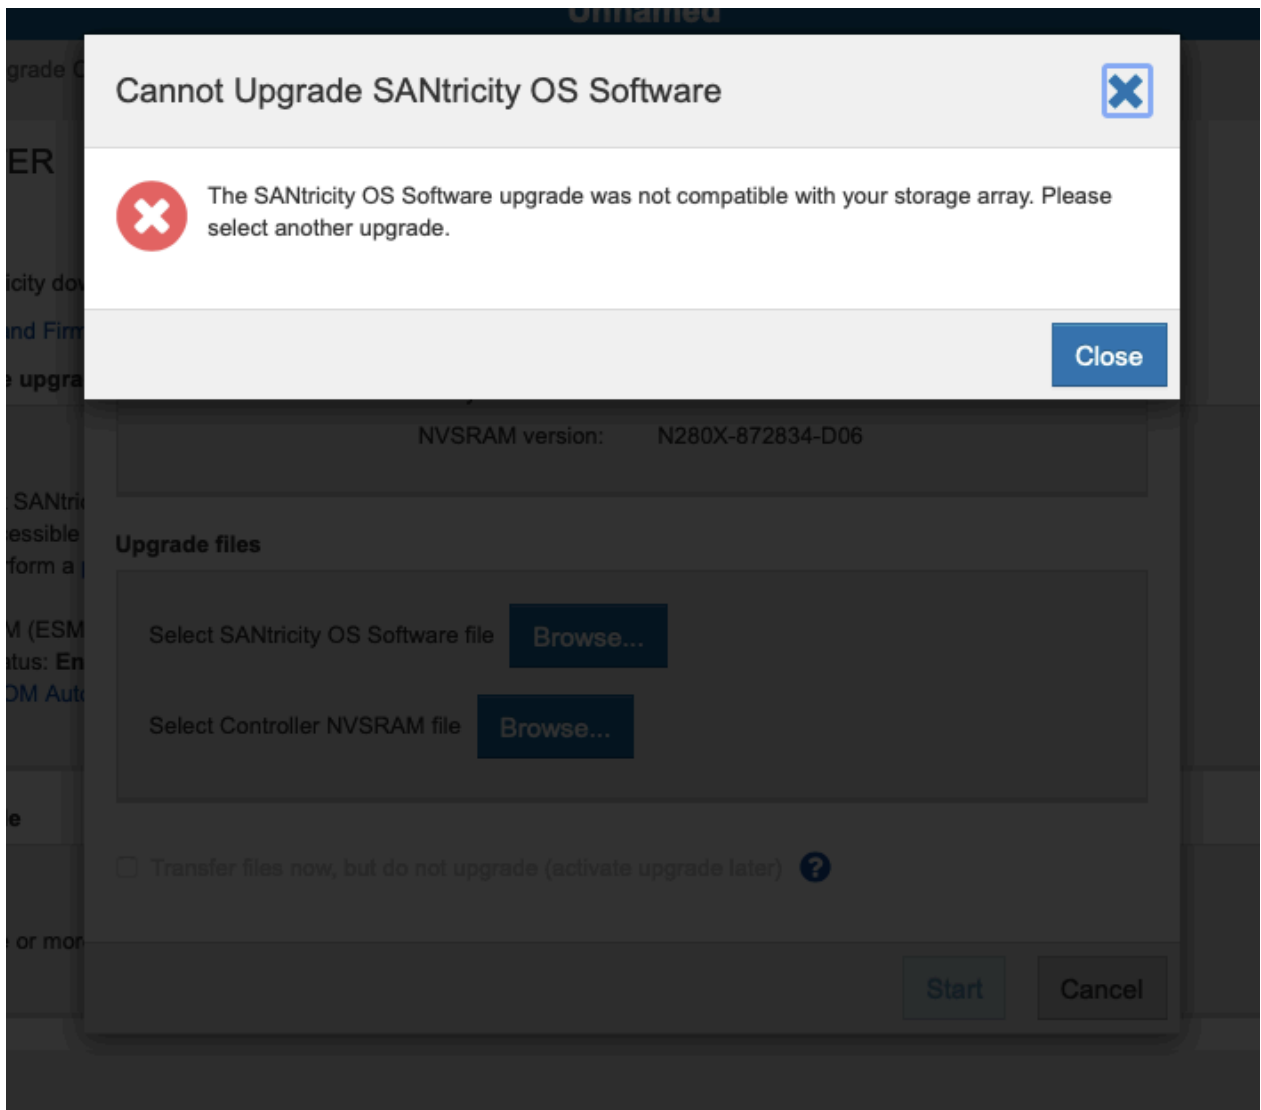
Unnamed

grade C

ER

icity do

nd Firm

upgra

SANtri

essible

form a

M (ESM

tus: En

M Aut

e

or mor

Cannot Upgrade SANtricity OS Software

The SANtricity OS Software upgrade was not compatible with your storage array. Please select another upgrade.

Close

NVSRAM version: N280X-872834-D06

Upgrade files

Select SANtricity OS Software file Browse...

Select Controller NVSRAM file Browse...

Transfer files now, but do not upgrade (activate upgrade later) ?

Start Cancel